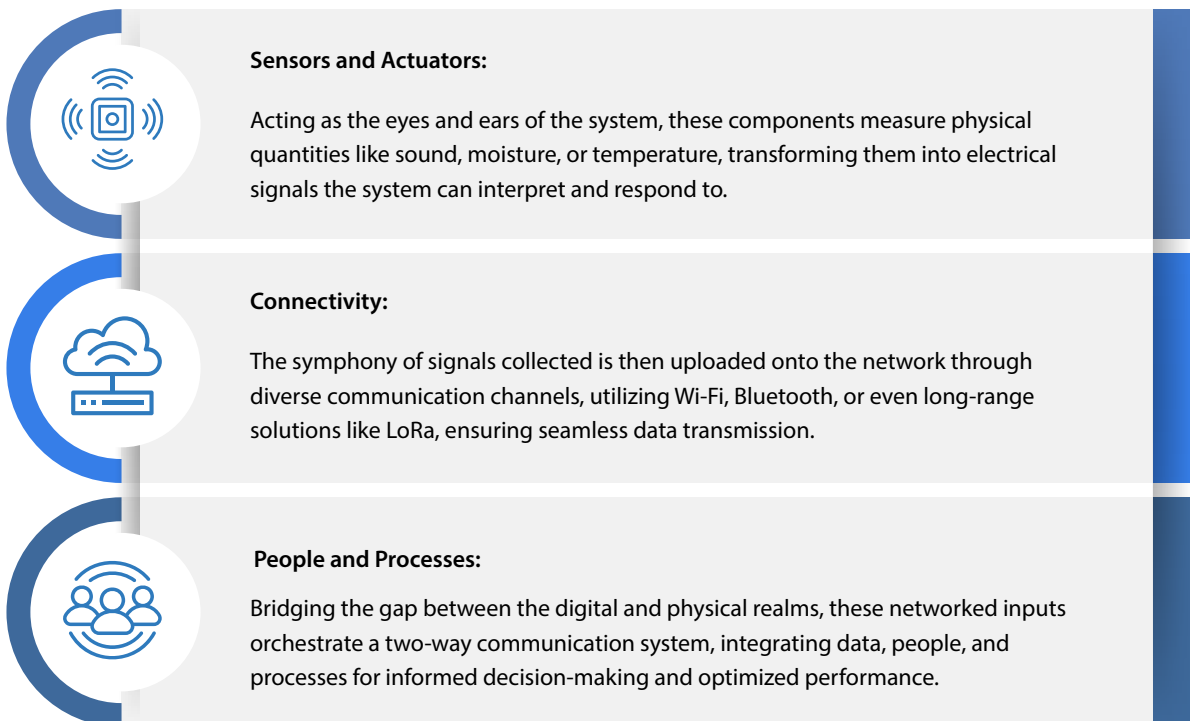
Sensors and Actuators:

Acting as the eyes and ears of the system, these components measure physical quantities like sound, moisture, or temperature, transforming them into electrical signals the system can interpret and respond to.

Connectivity:

The symphony of signals collected is then uploaded onto the network through diverse communication channels, utilizing Wi-Fi, Bluetooth, or even long-range solutions like LoRa, ensuring seamless data transmission.

People and Processes:

Bridging the gap between the digital and physical realms, these networked inputs orchestrate a two-way communication system, integrating data, people, and processes for informed decision-making and optimized performance.